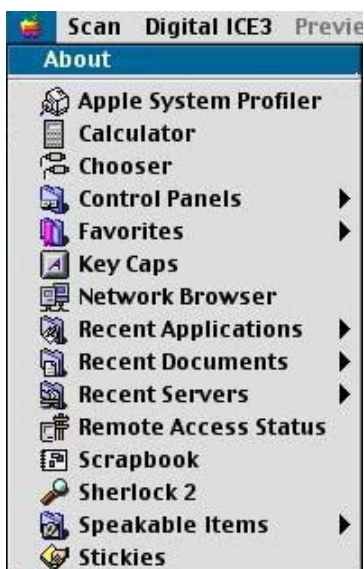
Scan Digital ICE3 Previe
About
Apple System Profiler
Calculator
Chooser
Control Panels
Favorites
Key Caps
Network Browser
Recent Applications
Recent Documents
Recent Servers
Remote Access Status
Scrapbook
Sherlock 2
Speakable Items
Stickies